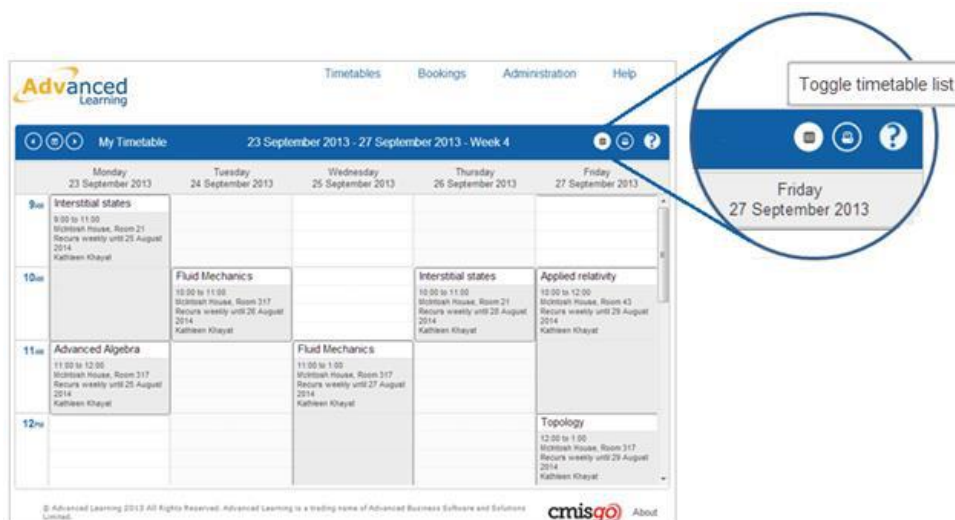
Advanced Learning

Timetables Bookings Administration Help

My Timetable 23 September 2013 - 27 September 2013 - Week 4

Toggle timetable list

Friday 27 September 2013

| | Monday 23 September 2013 | Tuesday 24 September 2013 | Wednesday 25 September 2013 | Thursday 26 September 2013 | Friday 27 September 2013 |
|---|---|---|---|---|---|
| 9am | Interstitial states 9:00 to 11:00 McIntosh House, Room 21 Recurs weekly until 25 August 2014 Kathleen Khayat | | | | |
| 10am | | Fluid Mechanics 10:00 to 11:00 McIntosh House, Room 317 Recurs weekly until 26 August 2014 Kathleen Khayat | | Interstitial states 10:00 to 11:00 McIntosh House, Room 21 Recurs weekly until 28 August 2014 Kathleen Khayat | Applied relativity 10:00 to 12:00 McIntosh House, Room 43 Recurs weekly until 29 August 2014 Kathleen Khayat |
| 11am | Advanced Algebra 11:00 to 12:00 McIntosh House, Room 317 Recurs weekly until 25 August 2014 Kathleen Khayat | | Fluid Mechanics 11:00 to 1:00 McIntosh House, Room 317 Recurs weekly until 27 August 2014 Kathleen Khayat | | |
| 12pm | | | | | Topology 12:00 to 1:00 McIntosh House, Room 317 Recurs weekly until 29 August 2014 Kathleen Khayat |

© Advanced Learning 2013 All Rights Reserved. Advanced Learning is a trading name of Advanced Business Software and Solutions Limited.

cmisgo About